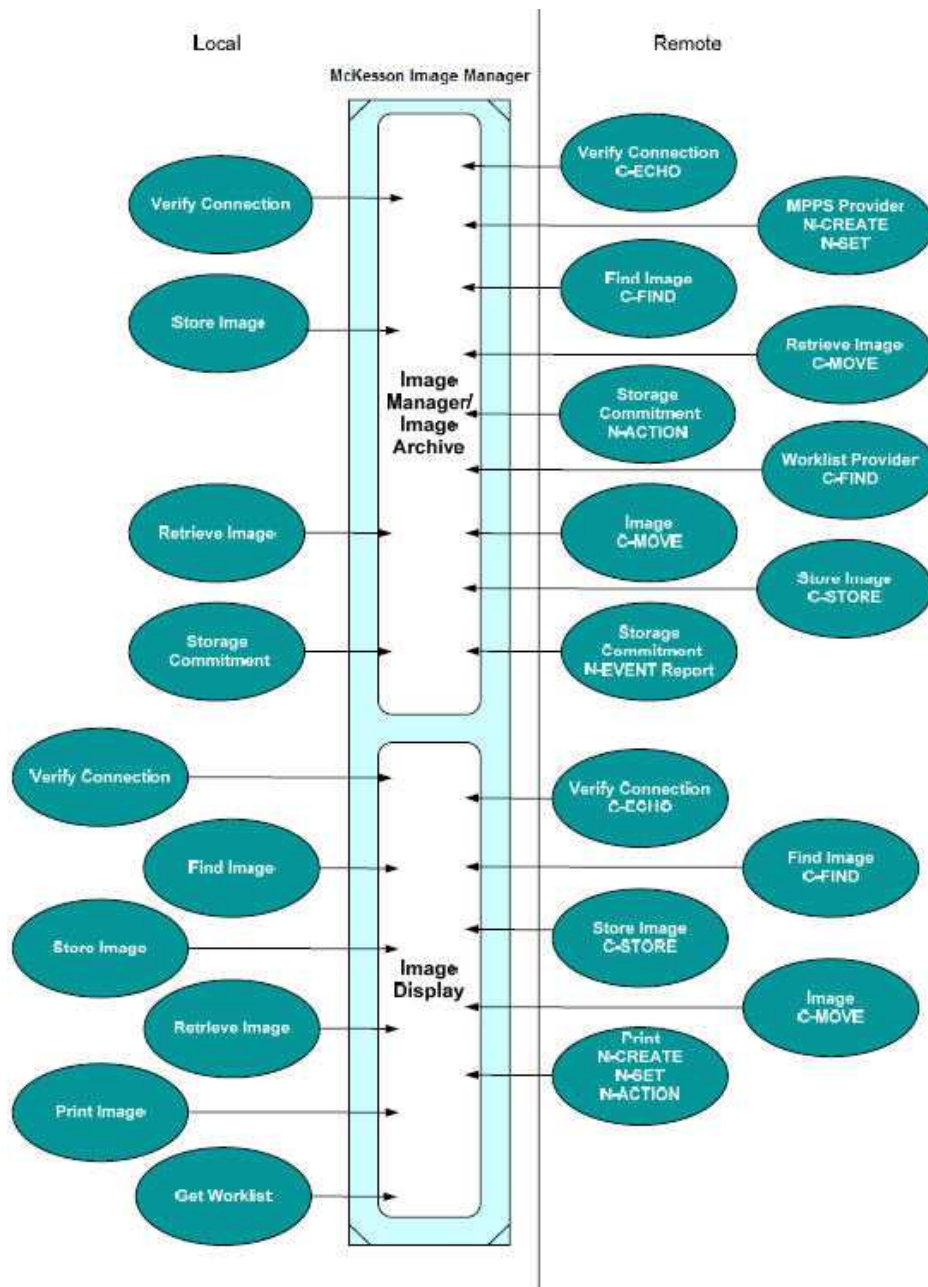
Local

Remote

McKesson Image Manager

Verify Connection C-ECHO

Verify Connection

MPPS Provider N-CREATE N-SET

Find Image C-FIND

Store Image

Retrieve Image C-MOVE

Image Manager/ Image Archive

Storage Commitment N-ACTION

Worklist Provider C-FIND

Retrieve Image

Image C-MOVE

Store Image C-STORE

Storage Commitment

Storage Commitment N-EVENT Report

Verify Connection

Verify Connection C-ECHO

Find Image

Find Image C-FIND

Store Image

Store Image C-STORE

Image Display

Retrieve Image

Image C-MOVE

Print N-CREATE N-SET N-ACTION

Print Image

Get Worklist